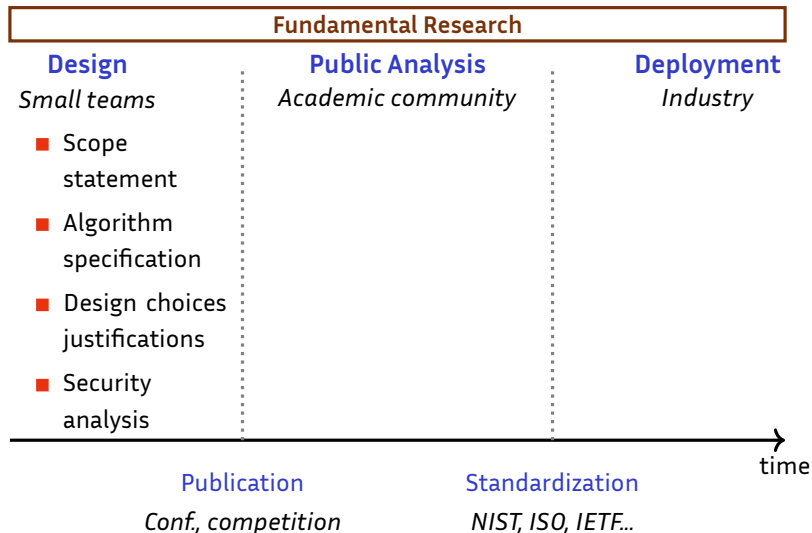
Fundamental Research

Design
Small teams

- Scope statement
- Algorithm specification
- Design choices justifications
- Security analysis

Public Analysis
Academic community

Deployment
Industry

time

Publication
Conf., competition

Standardization
NIST, ISO, IETF...